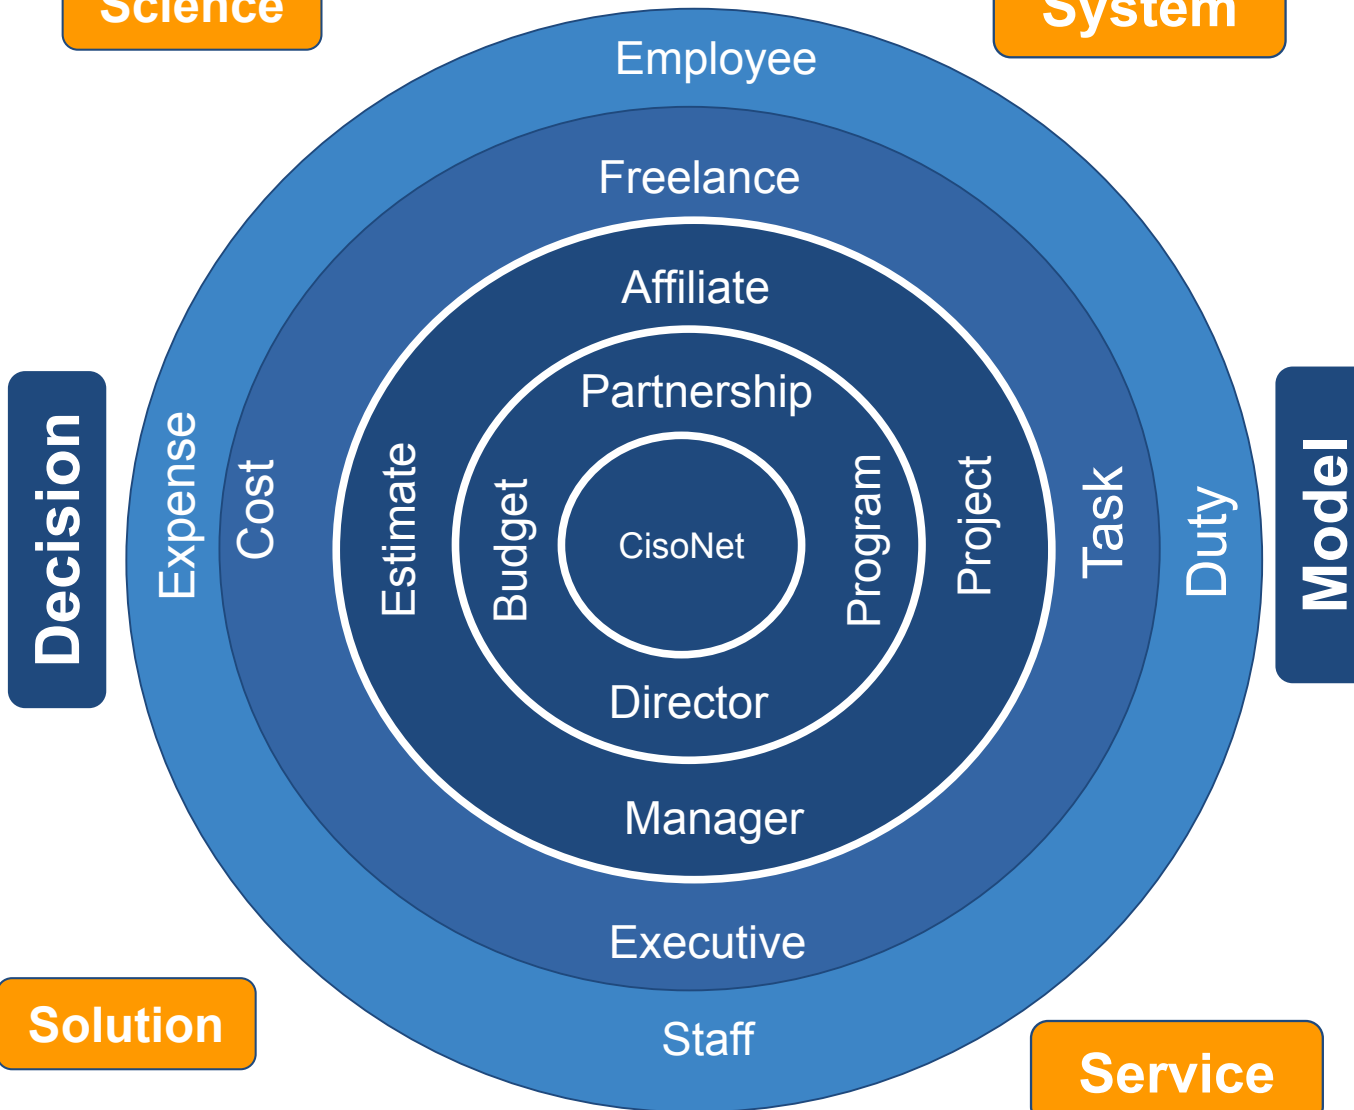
Science

System

Employee

Freelance

Affiliate

Partnership

Decision

Expense

Cost

Estimate

Budget

CisoNet

Program

Project

Task

Duty

Model

Director

Manager

Executive

Staff

Solution

Service